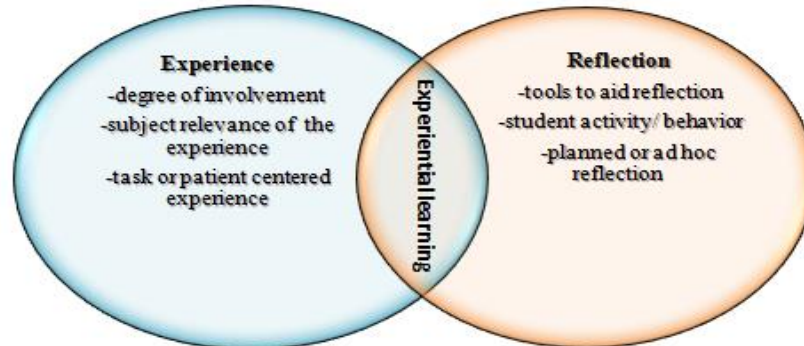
Experience
-degree of involvement
-subject relevance of the experience
-task or patient centered experience

Experiential learning

Reflection
-tools to aid reflection
-student activity/ behavior
-planned or ad hoc reflection